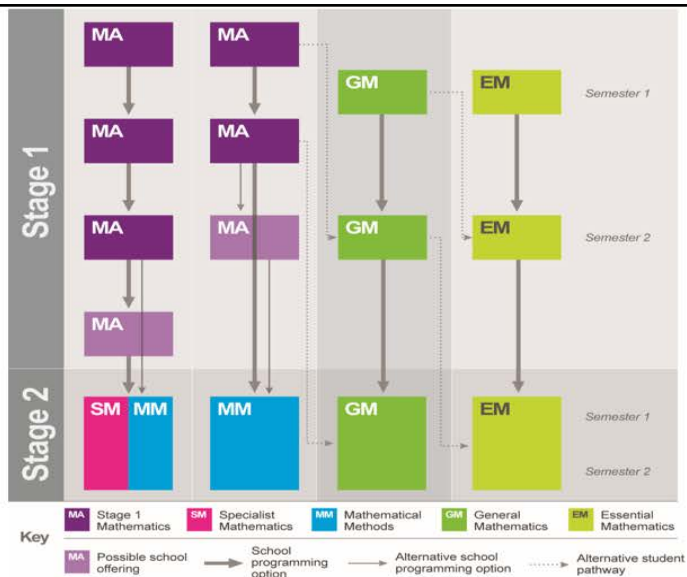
Stage 1

MA MA GM EM Semester 1

MA MA

MA MA GM EM Semester 2

MA

Stage 2

SM MM MM GM EM Semester 1

Semester 2

Key

MA Stage 1 Mathematics
SM Specialist Mathematics
MM Mathematical Methods
GM General Mathematics
EM Essential Mathematics

MA Possible school offering
School programming option
Alternative school programming option
Alternative student pathway